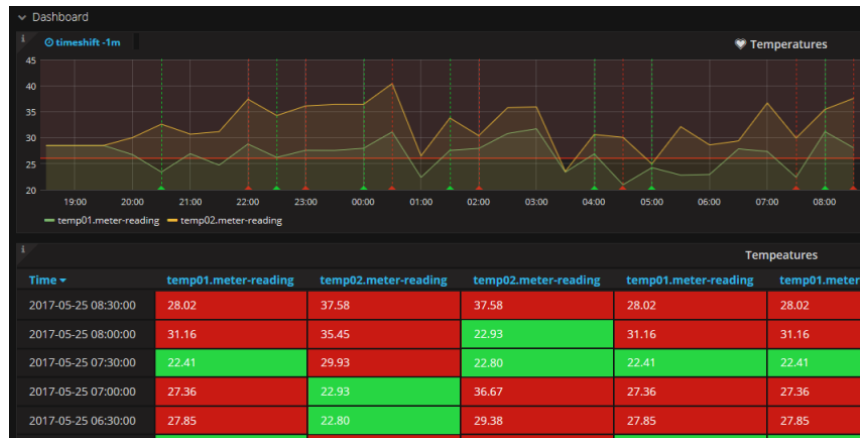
Dashboard

i

timeshift -1m

Temperatures

45
40
35
30
25
20

19:00 20:00 21:00 22:00 23:00 00:00 01:00 02:00 03:00 04:00 05:00 06:00 07:00 08:00

temp01.meter-reading  temp02.meter-reading

i

Tempeatures

| Time | temp01.meter-reading | temp02.meter-reading | temp02.meter-reading | temp01.meter-reading | temp01.meter |
|---|---|---|---|---|---|
| 2017-05-25 08:30:00 | 28.02 | 37.58 | 37.58 | 28.02 | 28.02 |
| 2017-05-25 08:00:00 | 31.16 | 35.45 | 22.93 | 31.16 | 31.16 |
| 2017-05-25 07:30:00 | 22.41 | 29.93 | 22.80 | 22.41 | 22.41 |
| 2017-05-25 07:00:00 | 27.36 | 22.93 | 36.67 | 27.36 | 27.36 |
| 2017-05-25 06:30:00 | 27.85 | 22.80 | 29.38 | 27.85 | 27.85 |